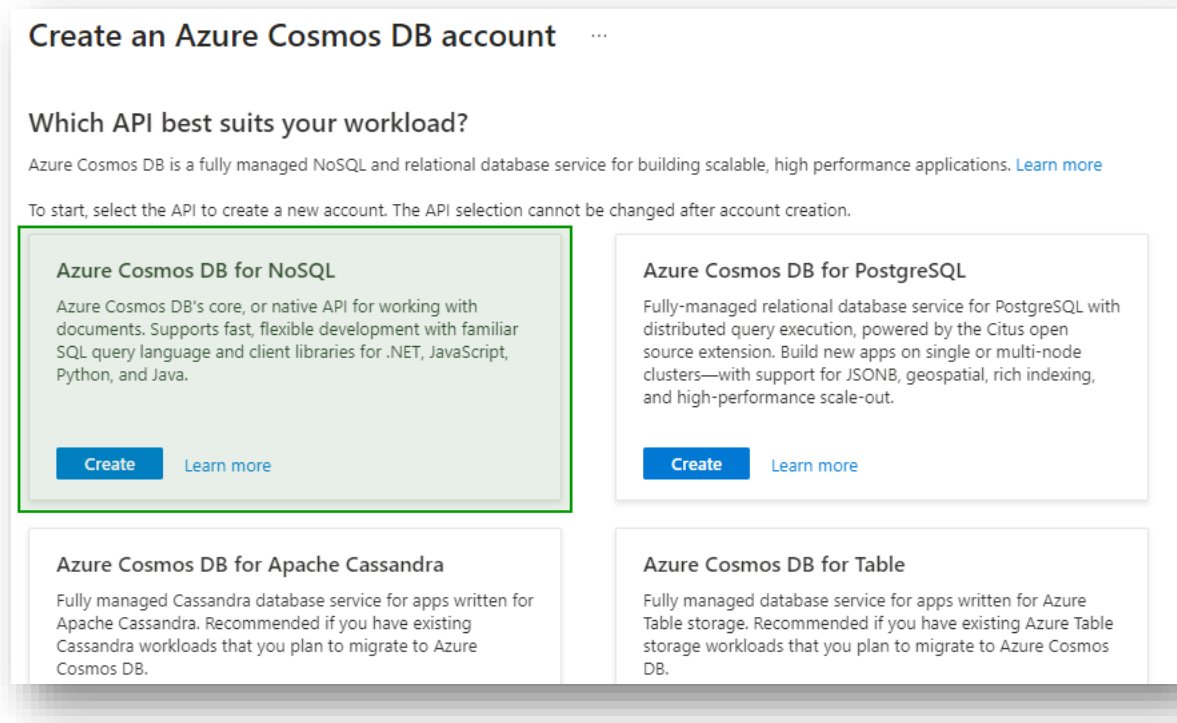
Create an Azure Cosmos DB account ···

Which API best suits your workload?

Azure Cosmos DB is a fully managed NoSQL and relational database service for building scalable, high performance applications. Learn more

To start, select the API to create a new account. The API selection cannot be changed after account creation.

Azure Cosmos DB for NoSQL

Azure Cosmos DB's core, or native API for working with documents. Supports fast, flexible development with familiar SQL query language and client libraries for .NET, JavaScript, Python, and Java.

Create Learn more

Azure Cosmos DB for PostgreSQL

Fully-managed relational database service for PostgreSQL with distributed query execution, powered by the Citus open source extension. Build new apps on single or multi-node clusters—with support for JSONB, geospatial, rich indexing, and high-performance scale-out.

Create Learn more

Azure Cosmos DB for Apache Cassandra

Fully managed Cassandra database service for apps written for Apache Cassandra. Recommended if you have existing Cassandra workloads that you plan to migrate to Azure Cosmos DB.

Azure Cosmos DB for Table

Fully managed database service for apps written for Azure Table storage. Recommended if you have existing Azure Table storage workloads that you plan to migrate to Azure Cosmos DB.